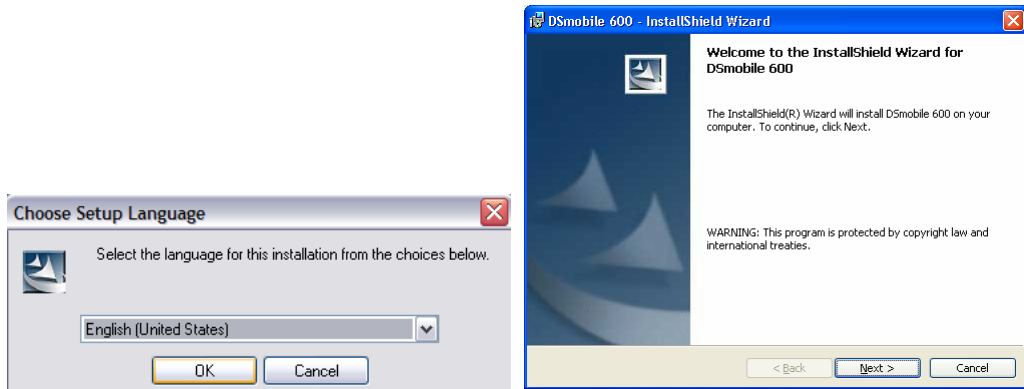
Choose Setup Language

Select the language for this installation from the choices below.

English (United States)

OK

Cancel

DSmobile 600 - InstallShield Wizard

Welcome to the InstallShield Wizard for DSmobile 600

The InstallShield(R) Wizard will install DSmobile 600 on your computer. To continue, click Next.

WARNING: This program is protected by copyright law and international treaties.

< Back

Next >

Cancel